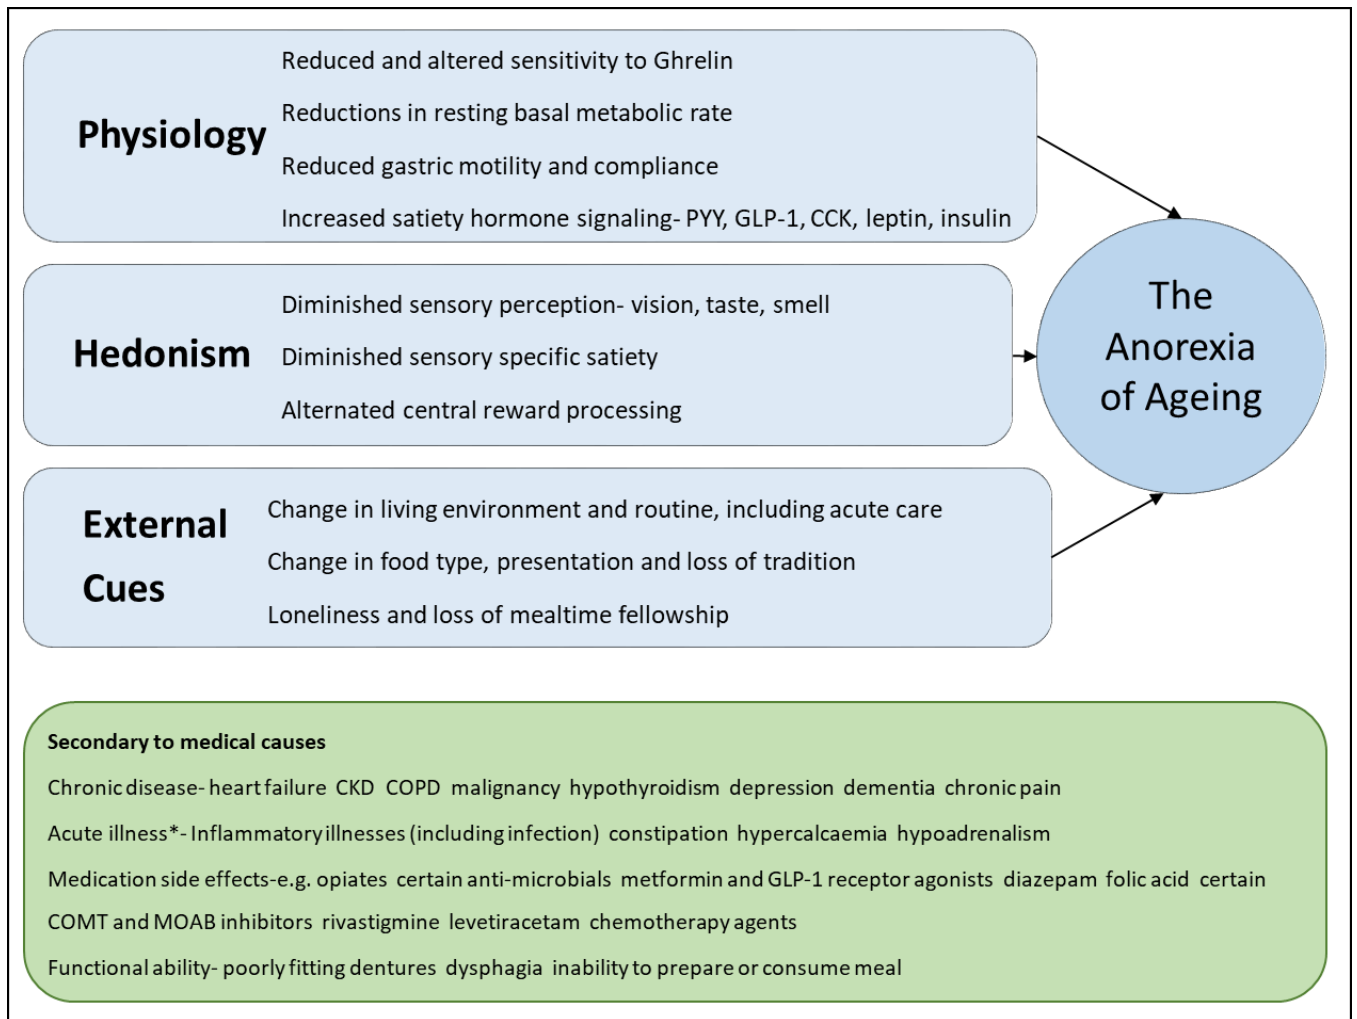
Physiology

Reduced and altered sensitivity to Ghrelin

Reductions in resting basal metabolic rate

Reduced gastric motility and compliance

Increased satiety hormone signaling- PYY, GLP-1, CCK, leptin, insulin

Hedonism

Diminished sensory perception- vision, taste, smell

Diminished sensory specific satiety

Alternated central reward processing

External Cues

Change in living environment and routine, including acute care

Change in food type, presentation and loss of tradition

Loneliness and loss of mealtime fellowship

The Anorexia of Ageing

Secondary to medical causes

Chronic disease- heart failure CKD COPD malignancy hypothyroidism depression dementia chronic pain

Acute illness*- Inflammatory illnesses (including infection) constipation hypercalcaemia hypoadrenalism

Medication side effects-e.g. opiates certain anti-microbials metformin and GLP-1 receptor agonists diazepam folic acid certain COMT and MOAB inhibitors rivastigmine levetiracetam chemotherapy agents

Functional ability- poorly fitting dentures dysphagia inability to prepare or consume meal